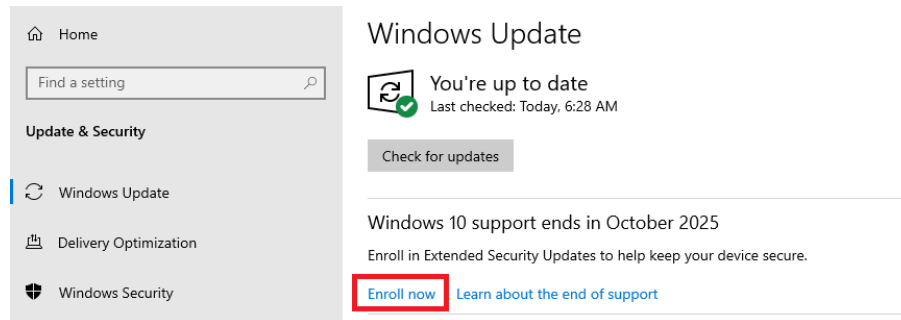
Home

Find a setting

Update & Security

Windows Update

Delivery Optimization

Windows Security

Windows Update

You're up to date
Last checked: Today, 6:28 AM

Check for updates

Windows 10 support ends in October 2025

Enroll in Extended Security Updates to help keep your device secure.

Enroll now Learn about the end of support